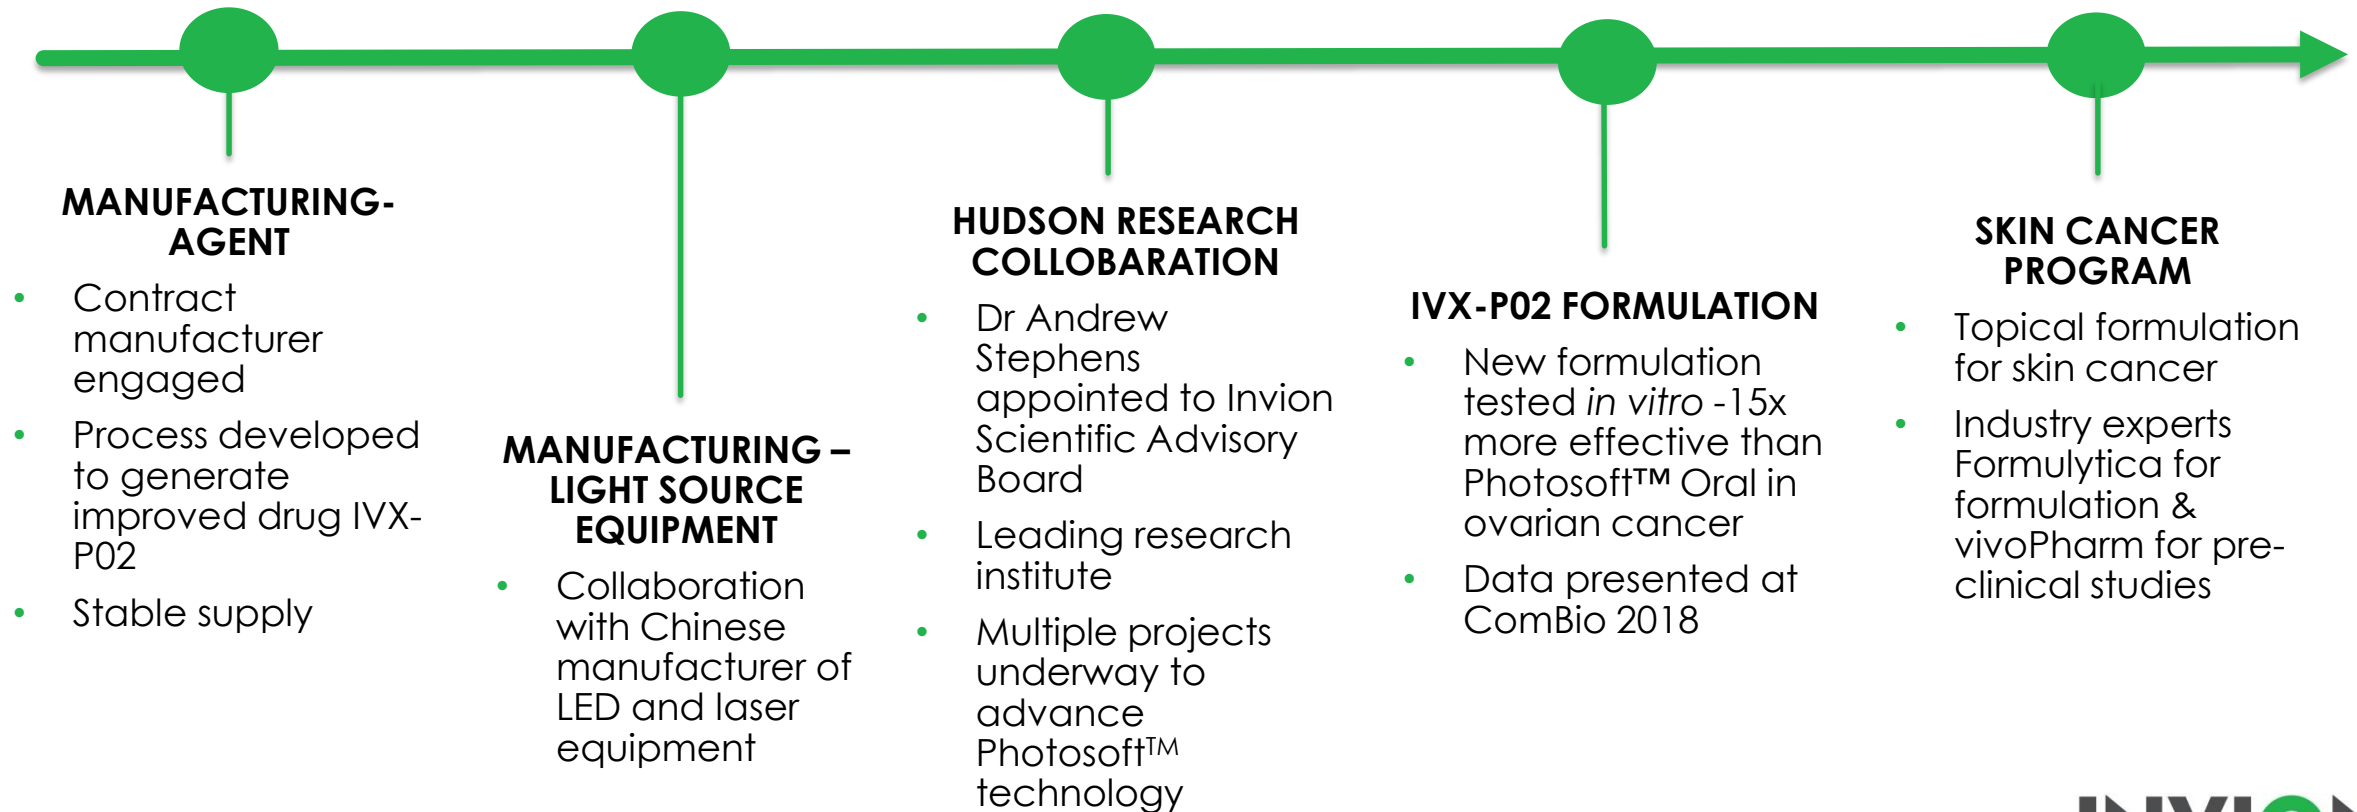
MANUFACTURING-AGENT

- Contract manufacturer engaged
- Process developed to generate improved drug IVX-P02
- Stable supply

MANUFACTURING – LIGHT SOURCE EQUIPMENT

- Collaboration with Chinese manufacturer of LED and laser equipment

HUDSON RESEARCH COLLOBARATION

- Dr Andrew Stephens appointed to Invion Scientific Advisory Board
- Leading research institute
- Multiple projects underway to advance Photosoft™ technology

IVX-P02 FORMULATION

- New formulation tested *in vitro* -15x more effective than Photosoft™ Oral in ovarian cancer
- Data presented at ComBio 2018

SKIN CANCER PROGRAM

- Topical formulation for skin cancer
- Industry experts Formulytica for formulation & vivoPharm for pre-clinical studies

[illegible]